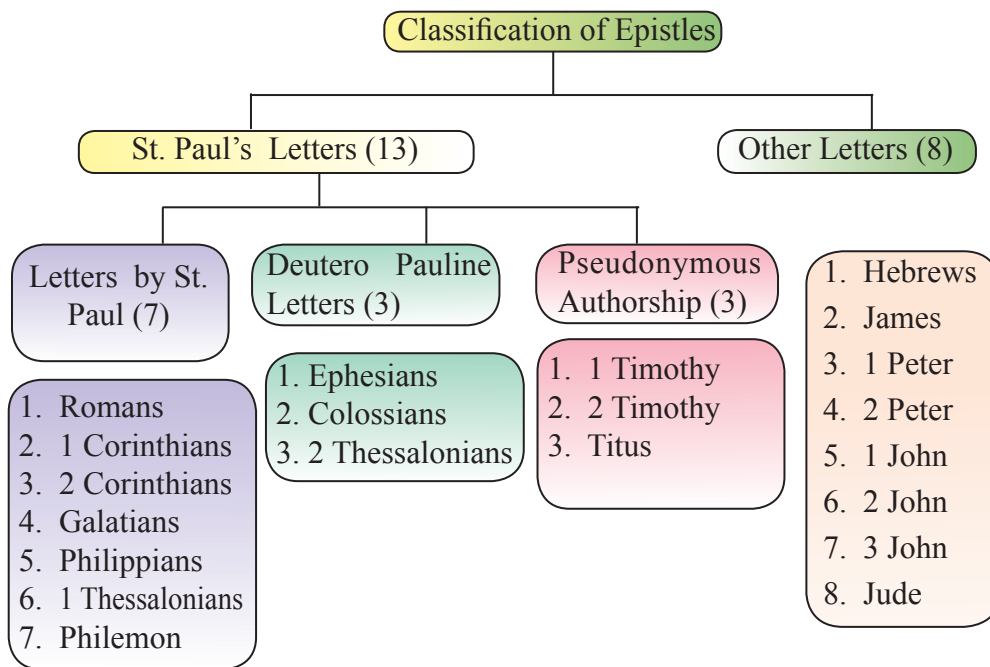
Classification of Epistles

St. Paul's Letters (13)

Other Letters (8)

Letters by St. Paul (7)

1. Romans
2. 1 Corinthians
3. 2 Corinthians
4. Galatians
5. Philippians
6. 1 Thessalonians
7. Philemon

Deutero Pauline Letters (3)

1. Ephesians
2. Colossians
3. 2 Thessalonians

Pseudonymous Authorship (3)

1. 1 Timothy
2. 2 Timothy
3. Titus

1. Hebrews
2. James
3. 1 Peter
4. 2 Peter
5. 1 John
6. 2 John
7. 3 John
8. Jude